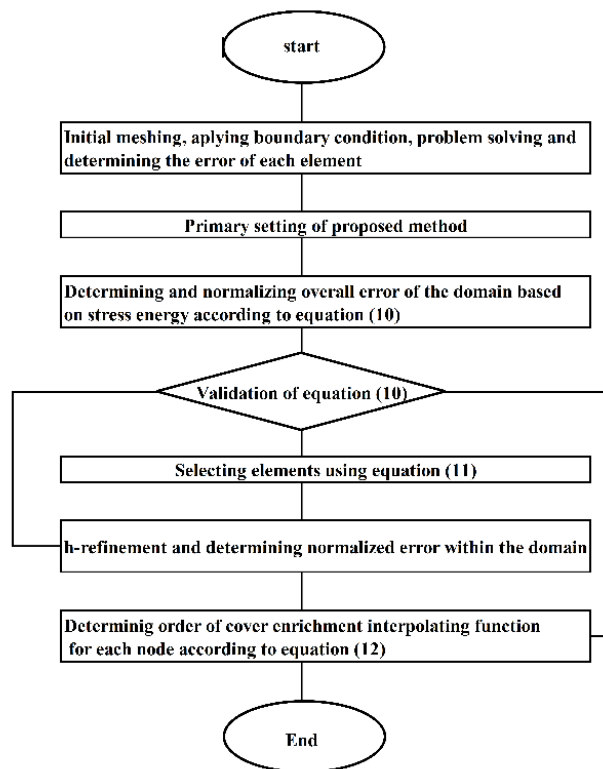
start

Initial meshing, aplying boundary condition, problem solving and determining the error of each element

Primary setting of proposed method

Determining and normalizing overall error of the domain based on stress energy according to equation (10)

Validation of equation (10)

Selecting elements using equation (11)

h-refinement and determining normalized error within the domain

Determinig order of cover enrichment interpolating function for each node according to equation (12)

End